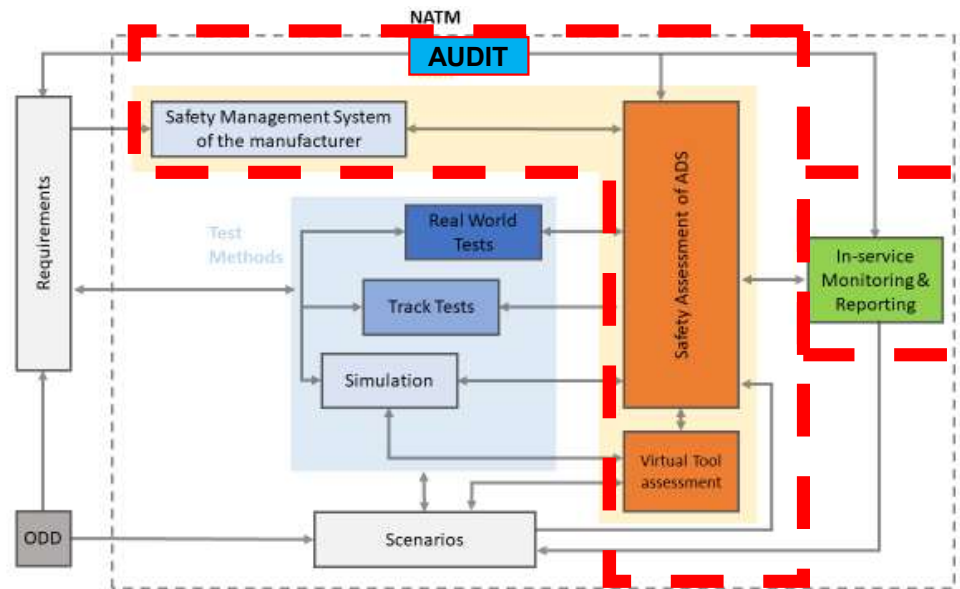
NATM

AUDIT

Requirements

Safety Management System of the manufacturer

Safety Assessment of ADS

In-service Monitoring & Reporting

Test Methods

Real World Tests

Track Tests

Simulation

Virtual Tool assessment

ODD

Scenarios